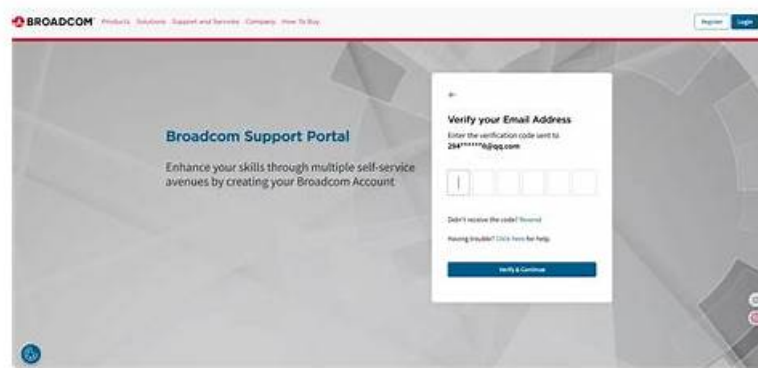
BROADCOM Products Solutions Support and Services Company How To Buy

Register Login

Broadcom Support Portal

Enhance your skills through multiple self-service avenues by creating your Broadcom Account

←

Verify your Email Address

Enter the verification code sent to 294******6@qq.com

Didn't receive the code? Resend

Having trouble? Click here for help.

Verify & Continue